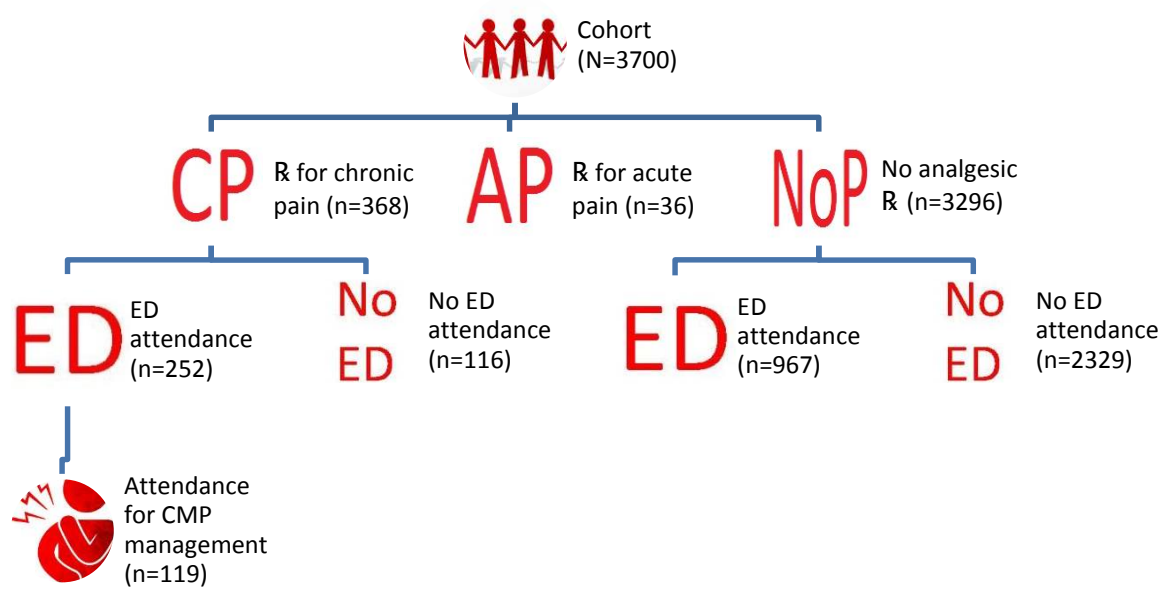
Cohort (N=3700)

CP ℞ for chronic pain (n=368)

AP ℞ for acute pain (n=36)

NoP No analgesic ℞ (n=3296)

ED ED attendance (n=252)

No ED No ED attendance (n=116)

ED ED attendance (n=967)

No ED No ED attendance (n=2329)

Attendance for CMP management (n=119)